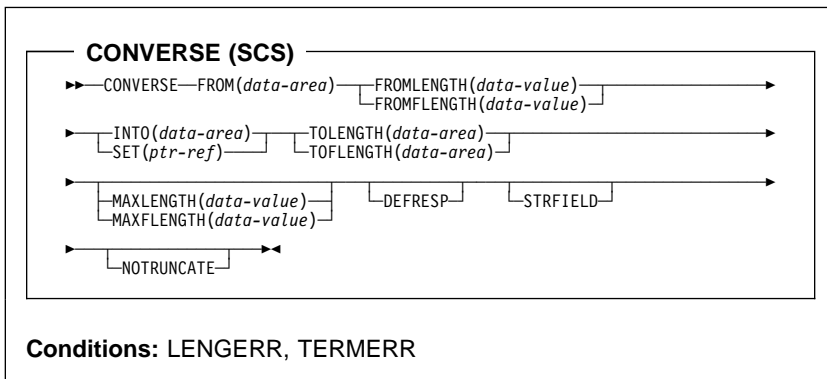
CONVERSE (SCS)

CONVERSE FROM(data-area) FROMLENGTH(data-value)
FROMFLENGTH(data-value)

INTO(data-area) TOLENGTH(data-area)
SET(ptr-ref) TOFLENGTH(data-area)

MAXLENGTH(data-value) DEFRESP STRFIELD
MAXFLENGTH(data-value)

NOTRUNCATE

Conditions: LENGERR, TERMERR